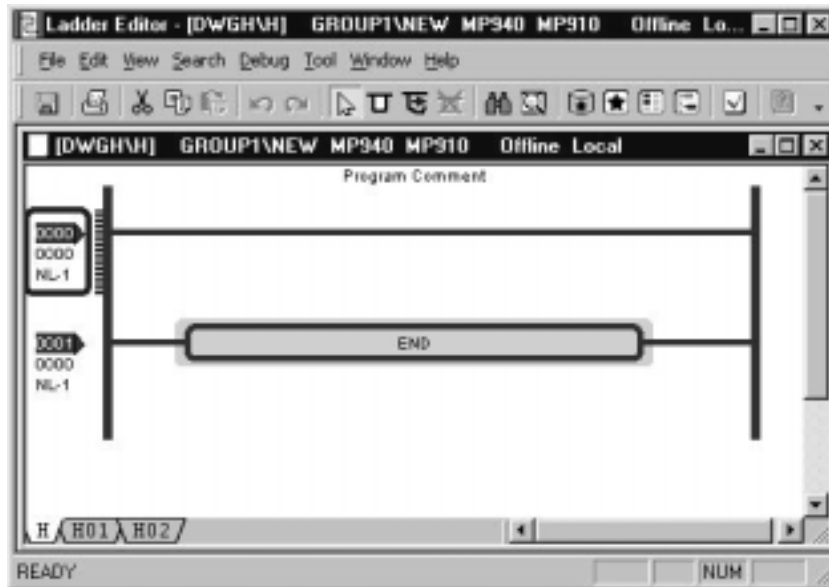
Ladder Editor - [DWGH\H] GROUP1\NEW MP940 MP910 Offline Lo...

File Edit View Search Debug Tool Window Help

[DWGH\H] GROUP1\NEW MP940 MP910 Offline Local

Program Comment

0000
0000
NL-1

0001
0000
NL-1

END

H H01 H02

READY

NUM